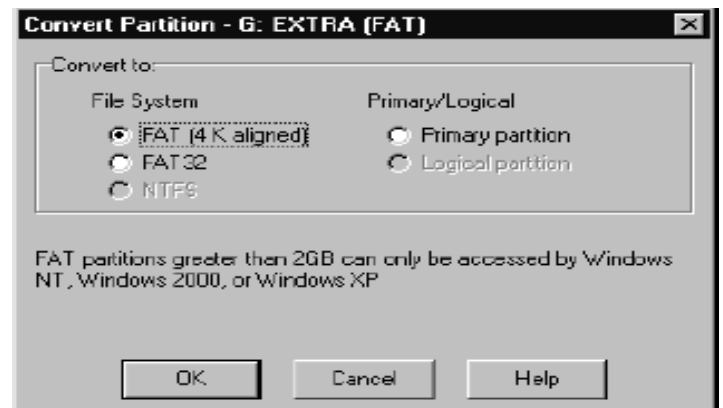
Convert Partition - G: EXTRA (FAT)

Convert to:

File System
FAT (4 K aligned)
FAT32
NTFS

Primary/Logical
Primary partition
Logical partition

FAT partitions greater than 2GB can only be accessed by Windows NT, Windows 2000, or Windows XP

OK
Cancel
Help